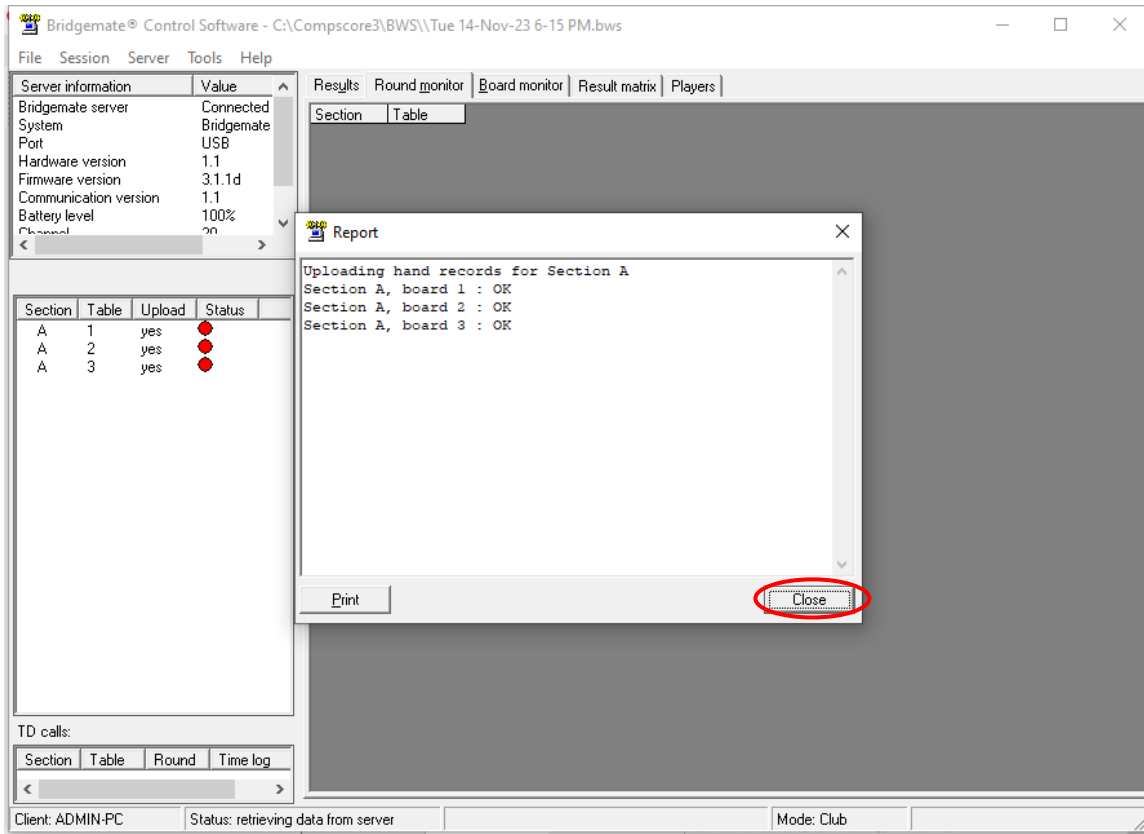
Bridgemate® Control Software - C:\Compscore3\BWS\\Tue 14-Nov-23 6-15 PM.bws

File Session Server Tools Help

| Server information | Value |
|---|---|
| Bridgemate server | Connected |
| System | Bridgemate |
| Port | USB |
| Hardware version | 1.1 |
| Firmware version | 3.1.1d |
| Communication version | 1.1 |
| Battery level | 100% |
| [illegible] | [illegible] |

| Section | Table | Upload | Status |
|---|---|---|---|
| A | 1 | yes | |
| A | 2 | yes | |
| A | 3 | yes | |

TD calls:

| Section | Table | Round | Time log |
|---|---|---|---|

Results Round monitor Board monitor Result matrix Players

| Section | Table |
|---|---|

Report

Uploading hand records for Section A
Section A, board 1 : OK
Section A, board 2 : OK
Section A, board 3 : OK

Print Close

Client: ADMIN-PC Status: retrieving data from server Mode: Club